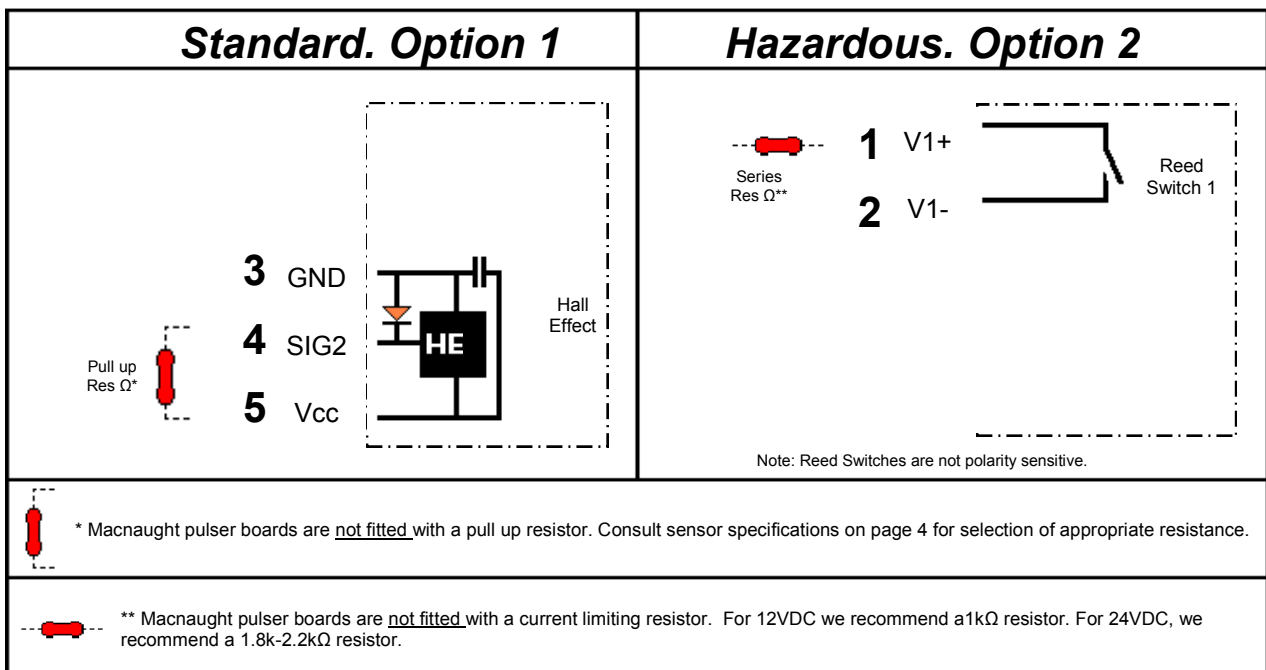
| *Standard. Option 1* | *Hazardous. Option 2* |
|---|---|
| Pull up Res Ω* **3** GND **4** SIG2 **5** Vcc HE Hall Effect | Series Res Ω** **1** V1+ **2** V1- Reed Switch 1 Note: Reed Switches are not polarity sensitive. |

* Macnaught pulser boards are not fitted with a pull up resistor. Consult sensor specifications on page 4 for selection of appropriate resistance.

** Macnaught pulser boards are not fitted with a current limiting resistor. For 12VDC we recommend a1kΩ resistor. For 24VDC, we recommend a 1.8k-2.2kΩ resistor.